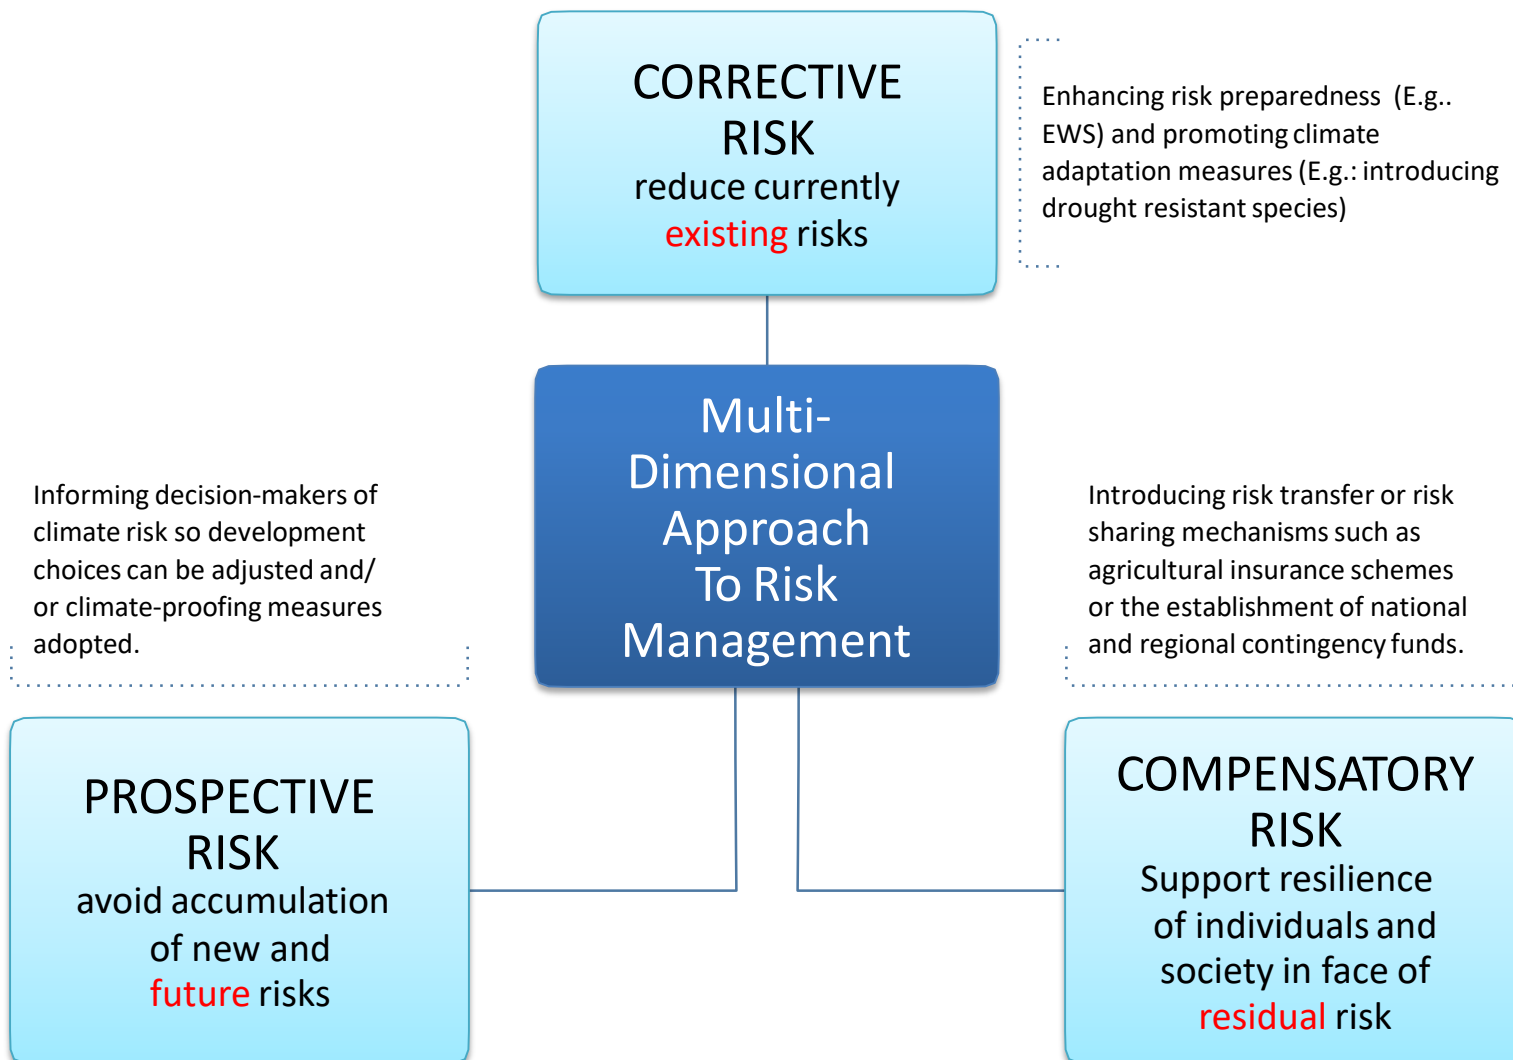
CORRECTIVE RISK
reduce currently existing risks

Enhancing risk preparedness (E.g.. EWS) and promoting climate adaptation measures (E.g.: introducing drought resistant species)

Multi-Dimensional Approach To Risk Management

Informing decision-makers of climate risk so development choices can be adjusted and/ or climate-proofing measures adopted.

Introducing risk transfer or risk sharing mechanisms such as agricultural insurance schemes or the establishment of national and regional contingency funds.

PROSPECTIVE RISK
avoid accumulation of new and future risks

COMPENSATORY RISK
Support resilience of individuals and society in face of residual risk